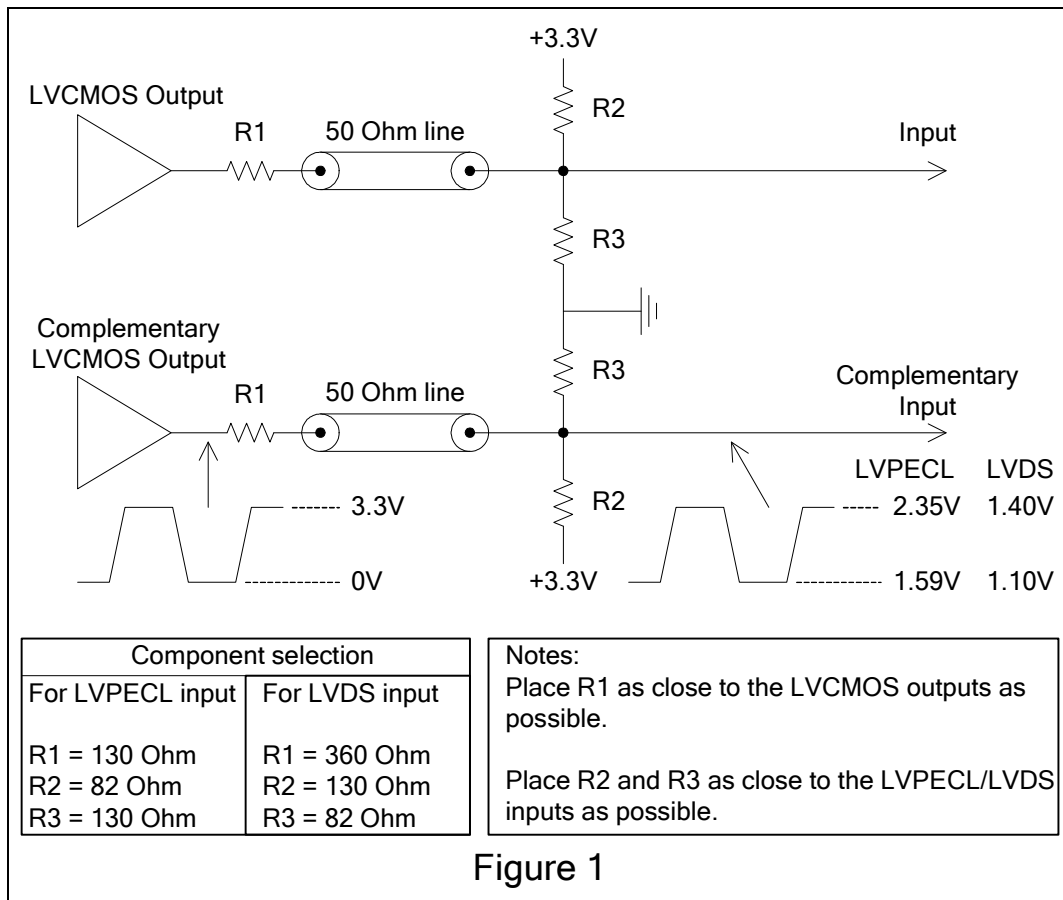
+3.3V

LVCMOS Output

R2

R1

50 Ohm line

Input

R3

Complementary LVCMOS Output

R3

Complementary Input

R1

50 Ohm line

LVPECL LVDS

R2

3.3V

2.35V 1.40V

0V

+3.3V

1.59V 1.10V

| Component selection | |
|---|---|
| For LVPECL input | For LVDS input |
| R1 = 130 Ohm<br>R2 = 82 Ohm<br>R3 = 130 Ohm | R1 = 360 Ohm<br>R2 = 130 Ohm<br>R3 = 82 Ohm |

Notes:
Place R1 as close to the LVCMOS outputs as possible.

Place R2 and R3 as close to the LVPECL/LVDS inputs as possible.

Figure 1